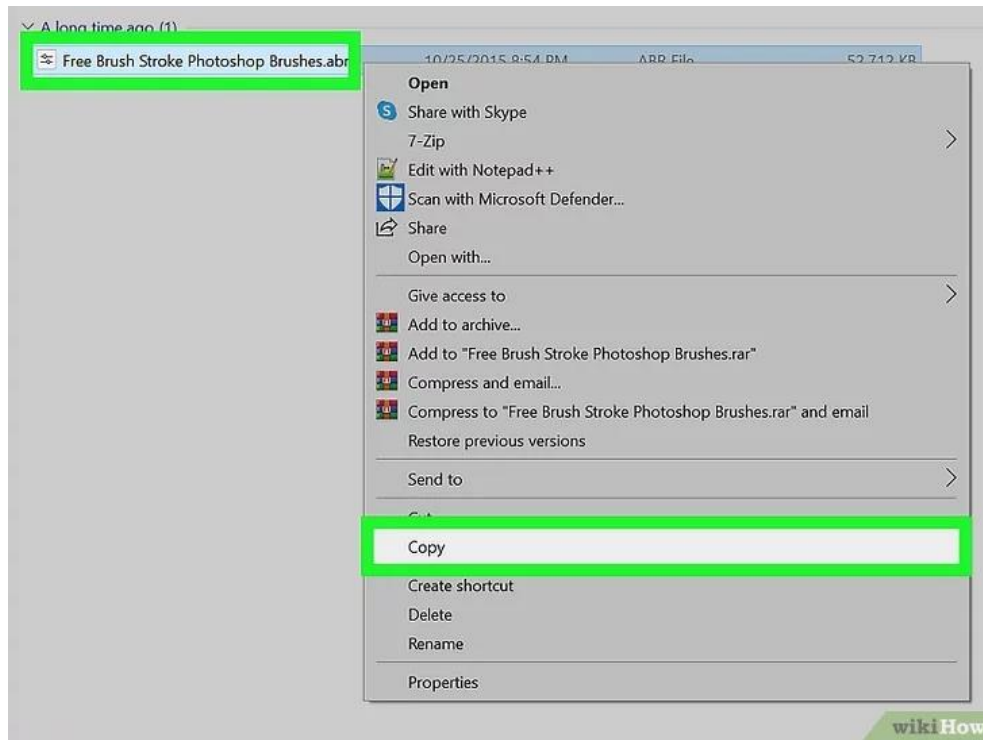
A long time ago (1)

Free Brush Stroke Photoshop Brushes.abr 10/25/2015 8:54 PM ABR File 52,712 KB

Open
Share with Skype
7-Zip
Edit with Notepad++
Scan with Microsoft Defender...
Share
Open with...
Give access to
Add to archive...
Add to "Free Brush Stroke Photoshop Brushes.rar"
Compress and email...
Compress to "Free Brush Stroke Photoshop Brushes.rar" and email
Restore previous versions
Send to
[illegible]
Copy
Create shortcut
Delete
Rename
Properties

wikiHow